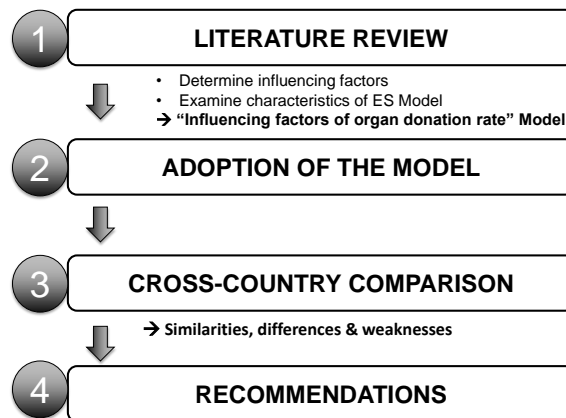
1

LITERATURE REVIEW

- Determine influencing factors
- Examine characteristics of ES Model

→ "Influencing factors of organ donation rate" Model

2

ADOPTION OF THE MODEL

3

CROSS-COUNTRY COMPARISON

→ Similarities, differences & weaknesses

4

RECOMMENDATIONS